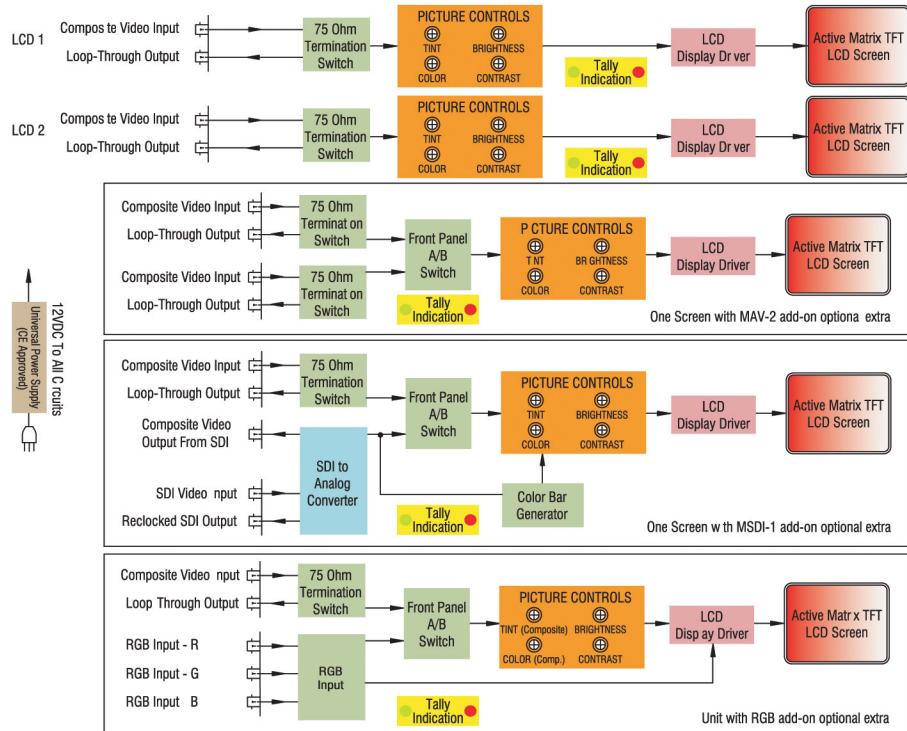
LCD 1

Compos te Video Input
Loop-Through Output
75 Ohm Termination Switch
PICTURE CONTROLS
TINT
BRIGHTNESS
COLOR
CONTRAST
Tally Indication
LCD Display Dr ver
Active Matrix TFT LCD Screen

LCD 2

Compos te Video Input
Loop-Through Output
75 Ohm Termination Switch
PICTURE CONTROLS
TINT
BRIGHTNESS
COLOR
CONTRAST
Tally Indication
LCD Display Dr ver
Active Matrix TFT LCD Screen

Composite Video Input
Loop-Through Output
75 Ohm Terminat on Switch
Composite Video Input
Loop-Through Output
75 Ohm Terminat on Switch
Front Panel A/B Switch
Tally Indication
P CTURE CONTROLS
T NT
BR GHTNESS
COLOR
CONTRAST
LCD Display Driver
Active Matrix TFT LCD Screen
One Screen with MAV-2 add-on optiona extra

12VDC To All C rcuits
Universal Power Supply (CE Approved)

Composite Video Input
Loop-Through Output
75 Ohm Termination Switch
Composite Video Output From SDI
SDI Video nput
Reclocked SDI Output
SDI to Analog Converter
Front Panel A/B Switch
PICTURE CONTROLS
TINT
BRIGHTNESS
COLOR
CONTRAST
LCD Display Driver
Active Matrix TFT LCD Screen
Color Bar Generator
Tally Indication
One Screen w th MSDI-1 add-on optional extra

Composite Video nput
Loop Through Output
75 Ohm Termination Switch
RGB Input - R
RGB Input - G
RGB Input B
RGB Input
Front Panel A/B Switch
PICTURE CONTROLS
TINT (Composite)
BRIGHTNESS
COLOR (Comp.)
CONTRAST
LCD Disp ay Driver
Active Matr x TFT LCD Screen
Tally Indication
Unit with RGB add-on optional extra